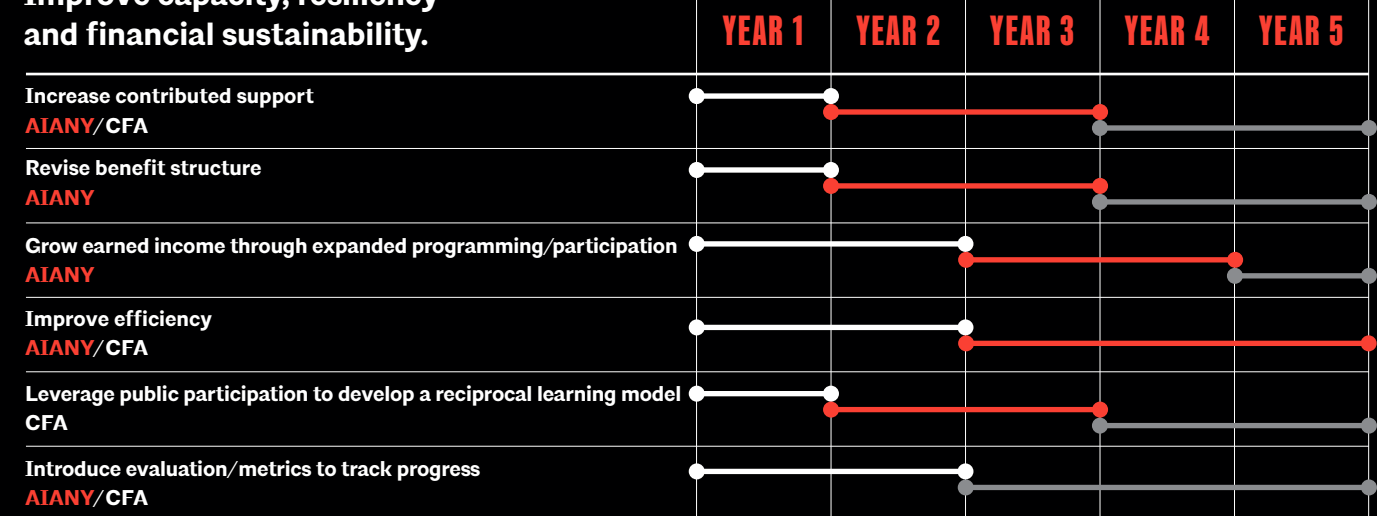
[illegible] and financial sustainability.

| | YEAR 1 | YEAR 2 | YEAR 3 | YEAR 4 | YEAR 5 |
|---|---|---|---|---|---|
| Increase contributed support AIANY/CFA | | | | | |
| Revise benefit structure AIANY | | | | | |
| Grow earned income through expanded programming/participation AIANY | | | | | |
| Improve efficiency AIANY/CFA | | | | | |
| Leverage public participation to develop a reciprocal learning model CFA | | | | | |
| Introduce evaluation/metrics to track progress AIANY/CFA | | | | | |